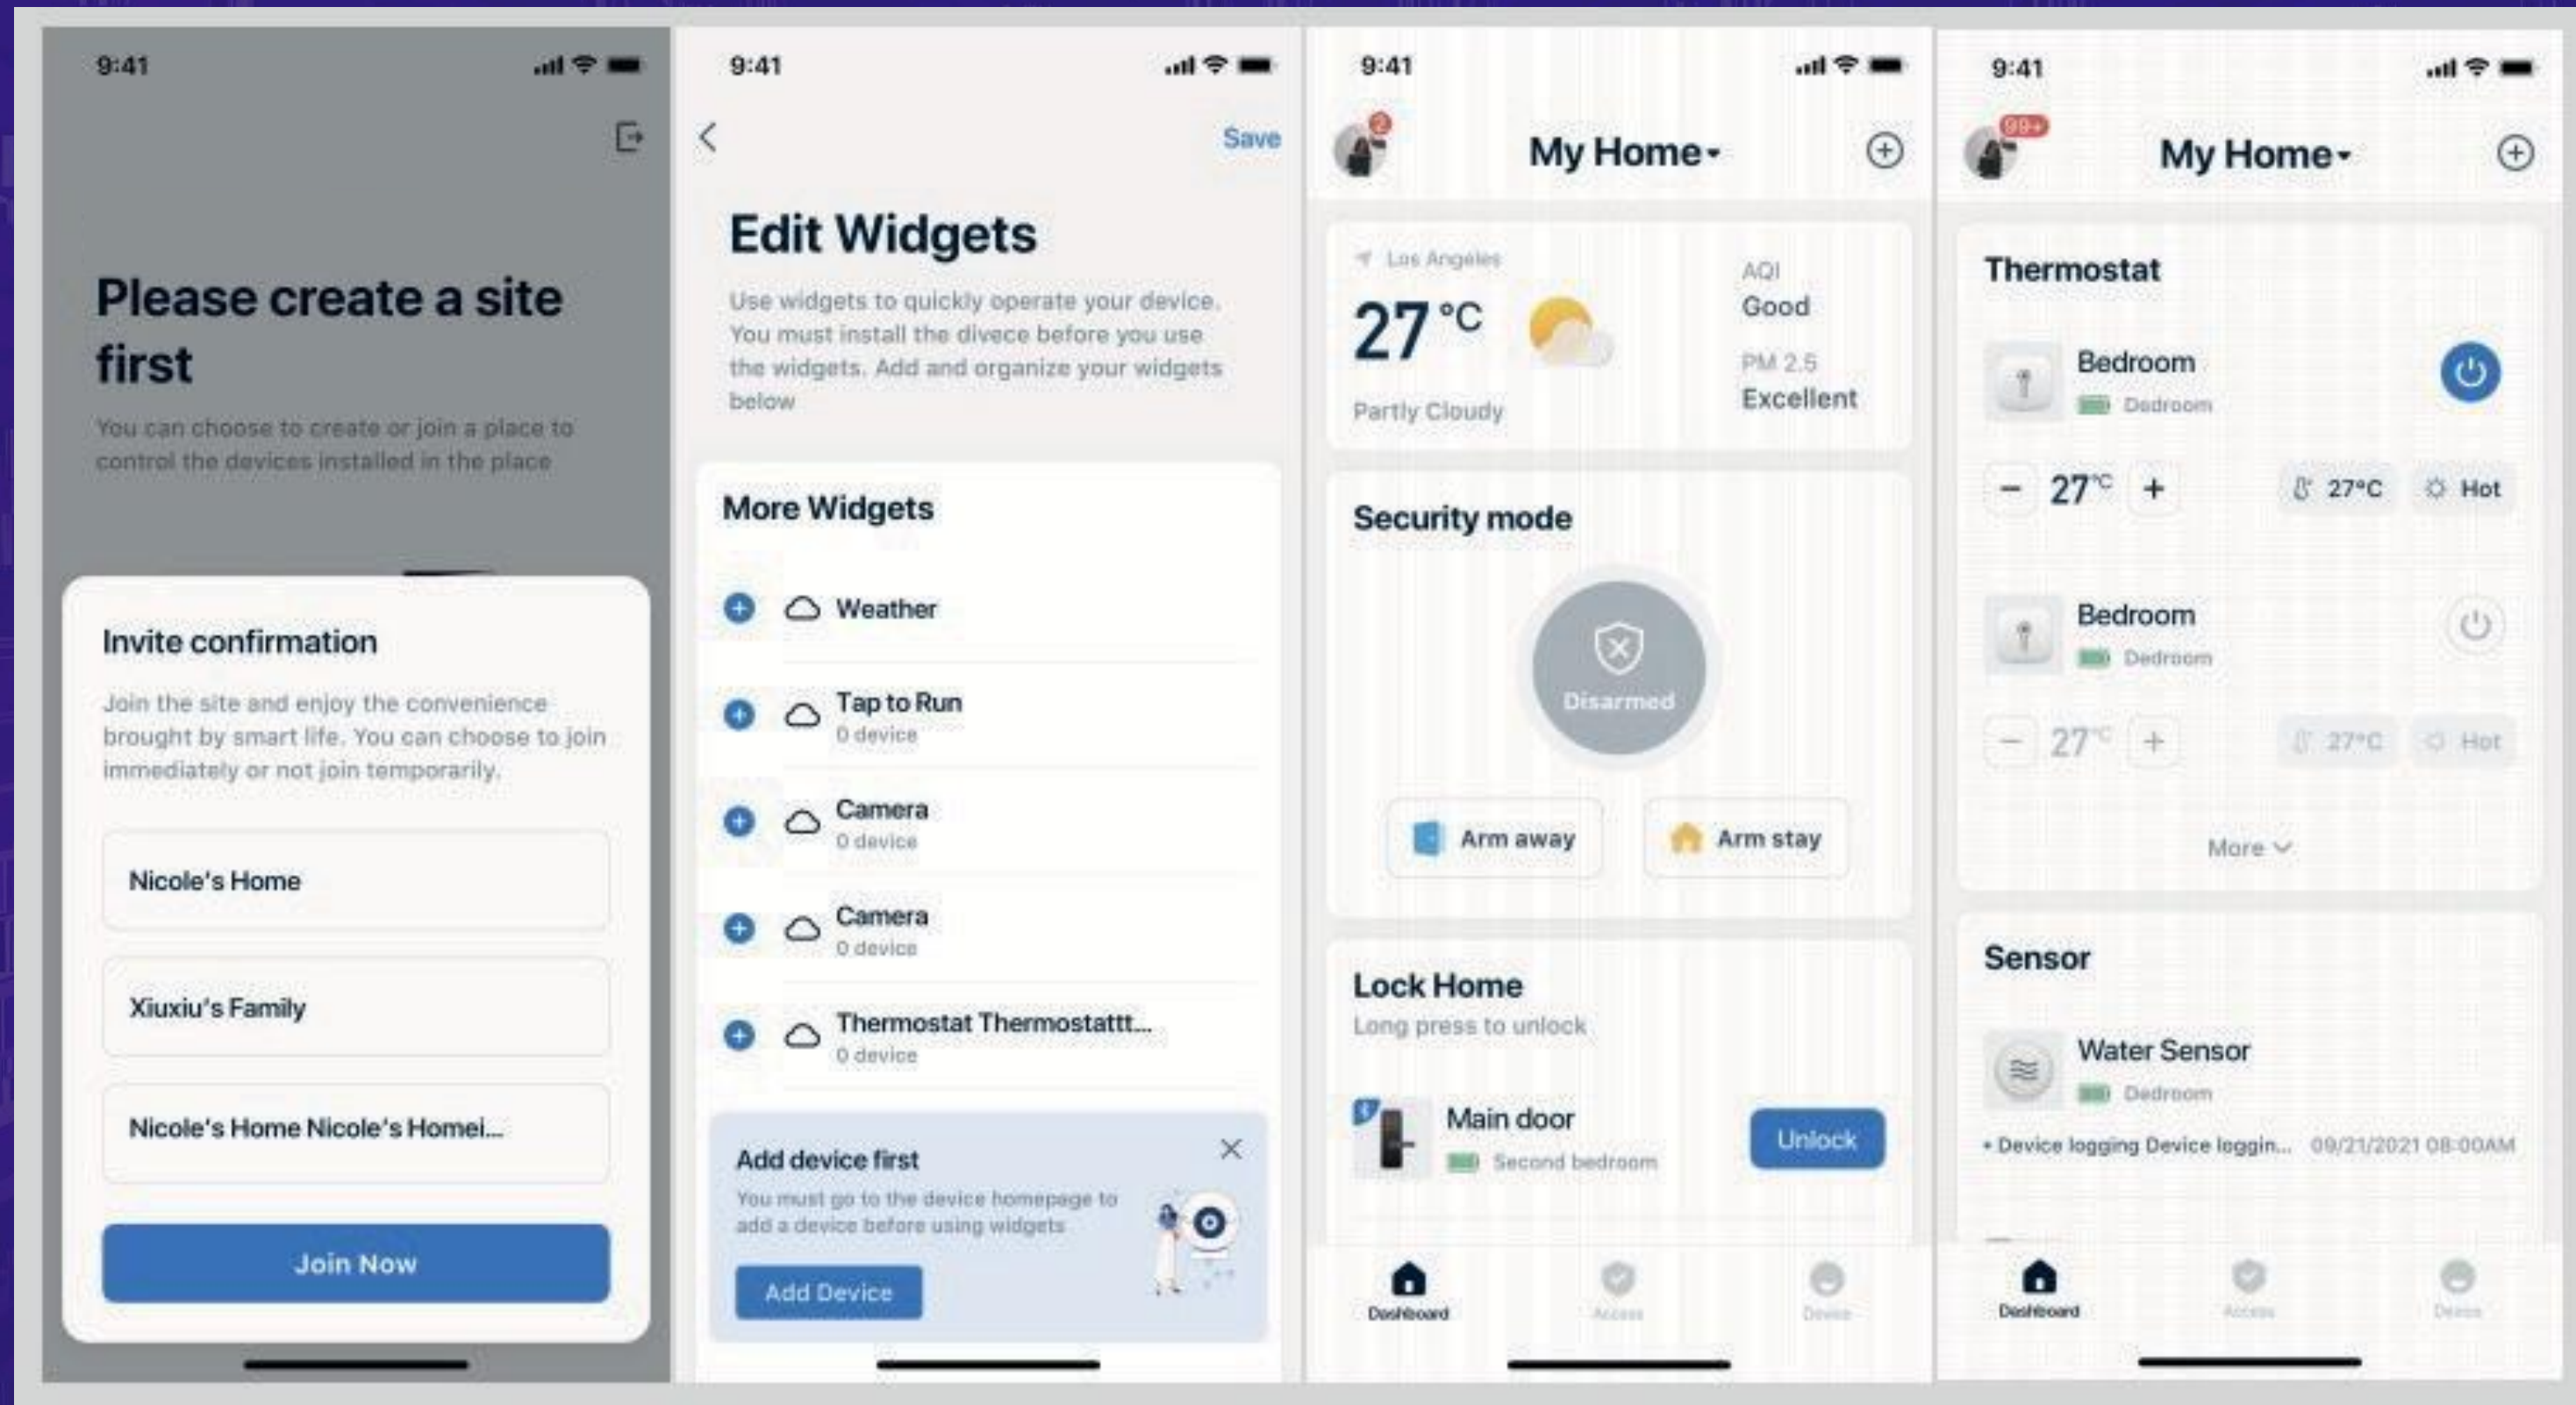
9:41

Please create a site first

You can choose to create or join a place to control the devices installed in the place

Invite confirmation

Join the site and enjoy the convenience brought by smart life. You can choose to join immediately or not join temporarily.

Nicole's Home

Xiuxiu's Family

Nicole's Home Nicole's Homei...

Join Now

9:41

Save

Edit Widgets

Use widgets to quickly operate your device. You must install the divece before you use the widgets. Add and organize your widgets below

More Widgets

Weather

Tap to Run
0 device

Camera
0 device

Camera
0 device

Thermostat Thermostattt...
0 device

Add device first

You must go to the device homepage to add a device before using widgets

Add Device

9:41

2

My Home

Los Angeles

27 °C

Partly Cloudy

AQI
Good

PM 2.5
Excellent

Security mode

Disarmed

Arm away

Arm stay

Lock Home

Long press to unlock

Main door

Second bedroom

Unlock

Dashboard

Access

Device

9:41

99+

My Home

Thermostat

Bedroom

Dedroom

27°C

27°C

Hot

Bedroom

Dedroom

27°C

27°C

Hot

More

Sensor

Water Sensor

Dedroom

• Device logging Device loggin... 09/21/2021 08:00AM

Dashboard

Access

Device